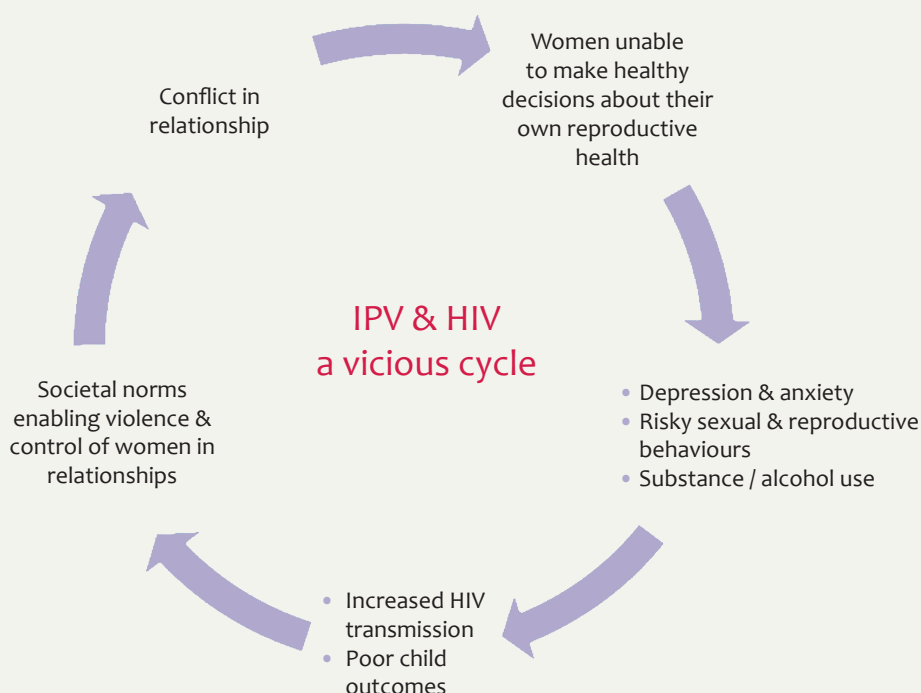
Conflict in relationship

Women unable to make healthy decisions about their own reproductive health

IPV & HIV
a vicious cycle

- Depression & anxiety
- Risky sexual & reproductive behaviours
- Substance / alcohol use

- Increased HIV transmission
- Poor child outcomes

Societal norms enabling violence & control of women in relationships